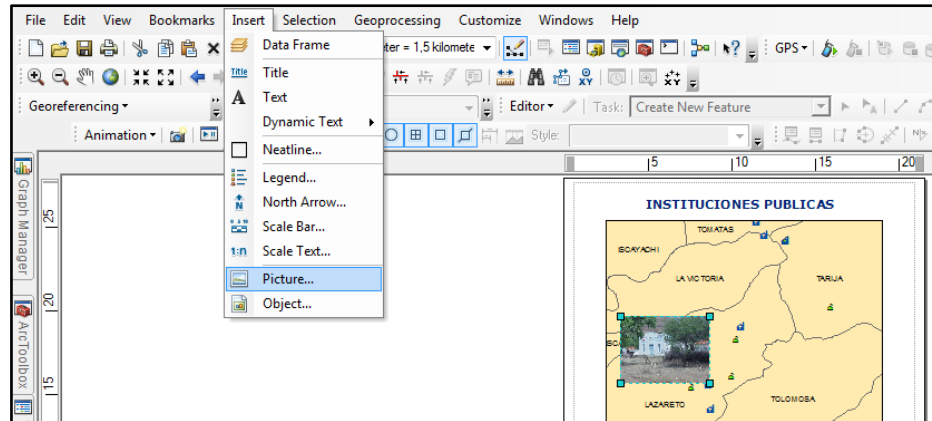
File Edit View Bookmarks Insert Selection Geoprocessing Customize Windows Help

Data Frame
Title
Text
Dynamic Text
Neatline...
Legend...
North Arrow...
Scale Bar...
Scale Text...
Picture...
Object...

ter = 1,5 kilomete
GPS
Georeferencing
Editor
Task: Create New Feature
Animation
Style:

Graph Manager
ArcToolbox

25
20
15

5 10 15 20

INSTITUCIONES PUBLICAS
TOMATAS
ISCAYACHI
LA VICTORIA
TARIJA
LAZARETO
TOLOMOSA